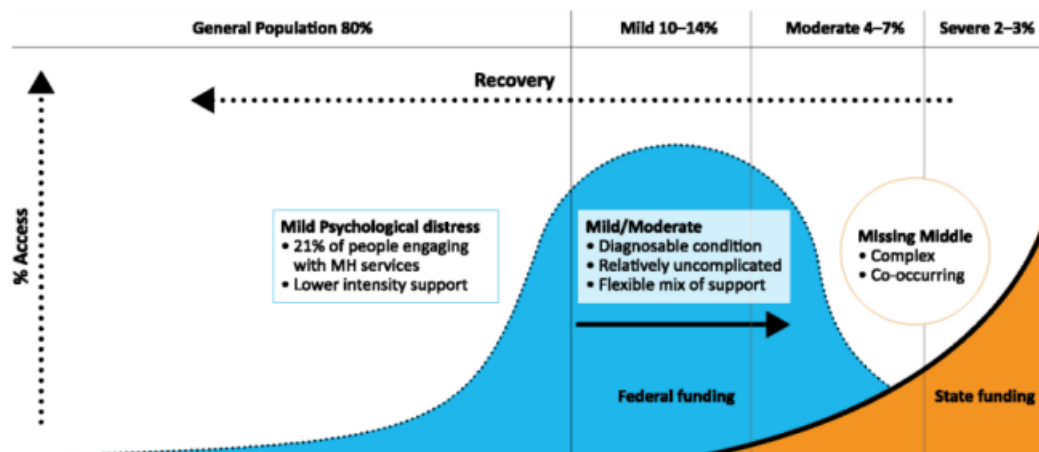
General Population 80%

Mild 10–14%

Moderate 4–7%

Severe 2–3%

Recovery

% Access

Mild Psychological distress
• 21% of people engaging with MH services
• Lower intensity support

Mild/Moderate
• Diagnosable condition
• Relatively uncomplicated
• Flexible mix of support

Missing Middle
• Complex
• Co-occurring

Federal funding

State funding